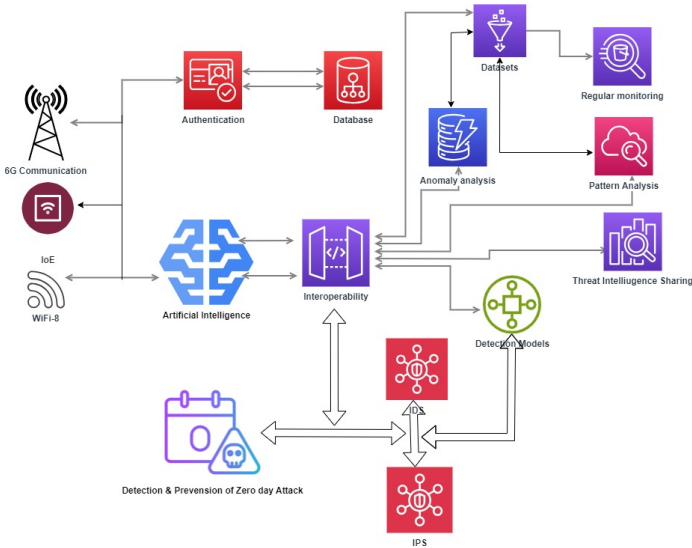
Datasets

Regular monitoring

Authentication

Database

6G Communication

Anomaly analysis

Pattern Analysis

IoE

WiFi-8

Artificial Intelligence

Interoperability

Threat Intelliugence Sharing

Detection Models

IDS

Detection & Prevension of Zero day Attack

IPS